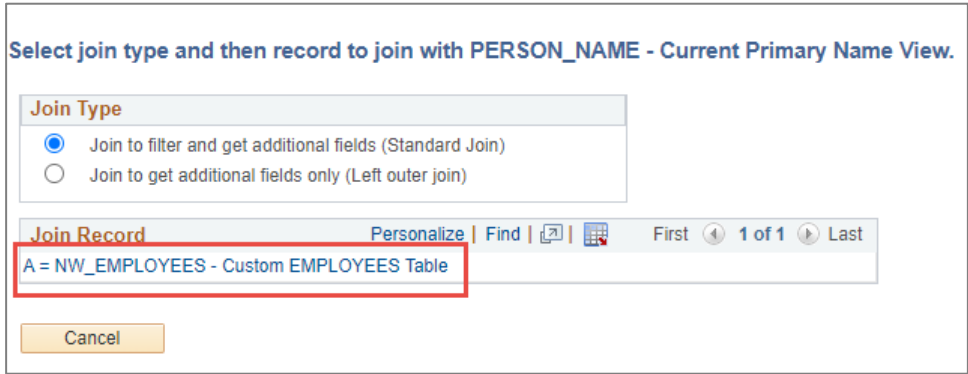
Select join type and then record to join with PERSON_NAME - Current Primary Name View.

Join Type

Join to filter and get additional fields (Standard Join)

Join to get additional fields only (Left outer join)

Join Record

Personalize | Find | | First 1 of 1 Last

A = NW_EMPLOYEES - Custom EMPLOYEES Table

Cancel